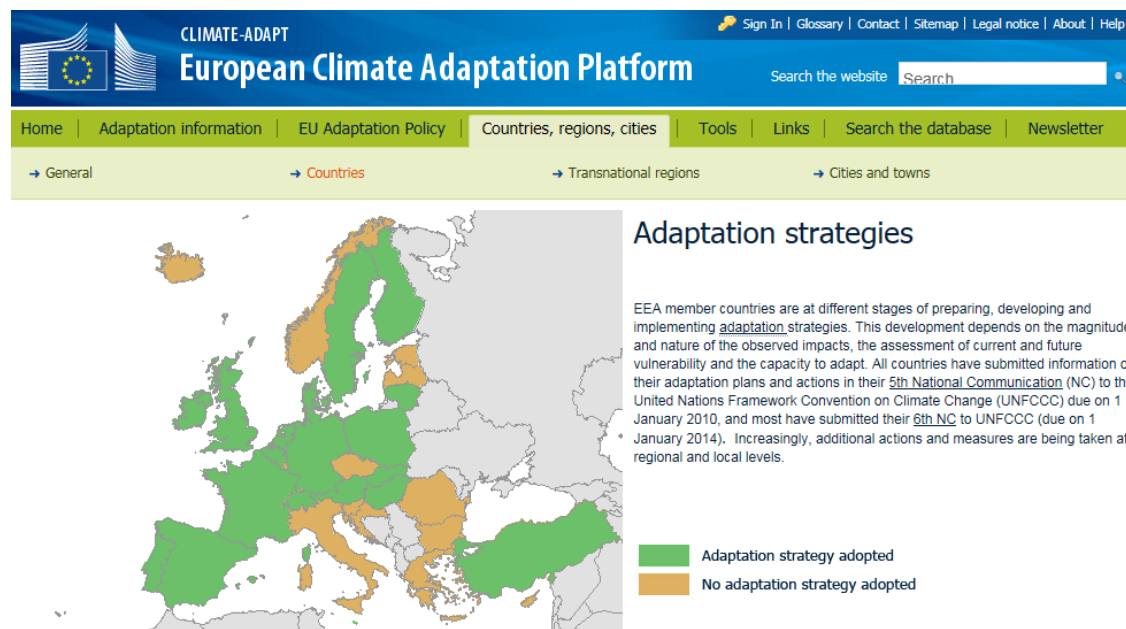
CLIMATE-ADAPT
European Climate Adaptation Platform

Sign In | Glossary | Contact | Sitemap | Legal notice | About | Help

Search the website Search

Home | Adaptation information | EU Adaptation Policy | Countries, regions, cities | Tools | Links | Search the database | Newsletter

→ General → Countries → Transnational regions → Cities and towns

Adaptation strategies

EEA member countries are at different stages of preparing, developing and implementing adaptation strategies. This development depends on the magnitude and nature of the observed impacts, the assessment of current and future vulnerability and the capacity to adapt. All countries have submitted information on their adaptation plans and actions in their 5th National Communication (NC) to the United Nations Framework Convention on Climate Change (UNFCCC) due on 1 January 2010, and most have submitted their 6th NC to UNFCCC (due on 1 January 2014). Increasingly, additional actions and measures are being taken at regional and local levels.

Adaptation strategy adopted
No adaptation strategy adopted